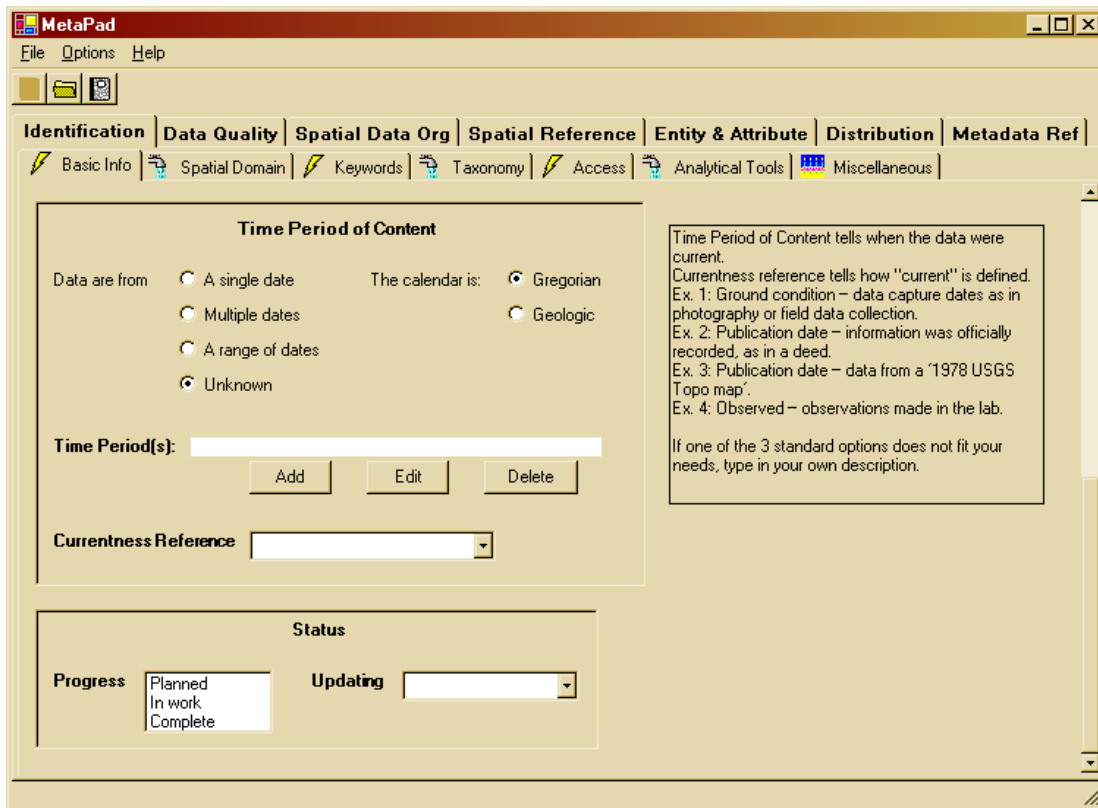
MetaPad

File Options Help

Identification | Data Quality | Spatial Data Org | Spatial Reference | Entity & Attribute | Distribution | Metadata Ref

Basic Info | Spatial Domain | Keywords | Taxonomy | Access | Analytical Tools | Miscellaneous

Time Period of Content

Data are from
A single date
Multiple dates
A range of dates
Unknown

The calendar is:
Gregorian
Geologic

Time Period(s):

Add
Edit
Delete

Currentness Reference

Time Period of Content tells when the data were current.
Currentness reference tells how "current" is defined.
Ex. 1: Ground condition – data capture dates as in photography or field data collection.
Ex. 2: Publication date – information was officially recorded, as in a deed.
Ex. 3: Publication date – data from a '1978 USGS Topo map'.
Ex. 4: Observed – observations made in the lab.

If one of the 3 standard options does not fit your needs, type in your own description.

Status

Progress
Planned
In work
Complete

Updating